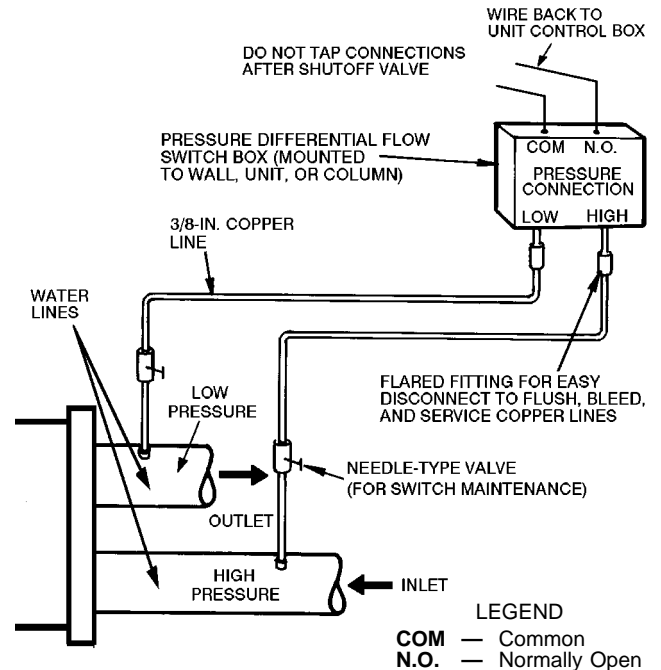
WIRE BACK TO UNIT CONTROL BOX

DO NOT TAP CONNECTIONS AFTER SHUTOFF VALVE

COM N.O.

PRESSURE DIFFERENTIAL FLOW SWITCH BOX (MOUNTED TO WALL, UNIT, OR COLUMN)

PRESSURE CONNECTION

LOW HIGH

3/8-IN. COPPER LINE

WATER LINES

LOW PRESSURE

FLARED FITTING FOR EASY DISCONNECT TO FLUSH, BLEED, AND SERVICE COPPER LINES

NEEDLE-TYPE VALVE (FOR SWITCH MAINTENANCE)

OUTLET

HIGH PRESSURE

INLET

LEGEND
**COM** — Common
**N.O.** — Normally Open